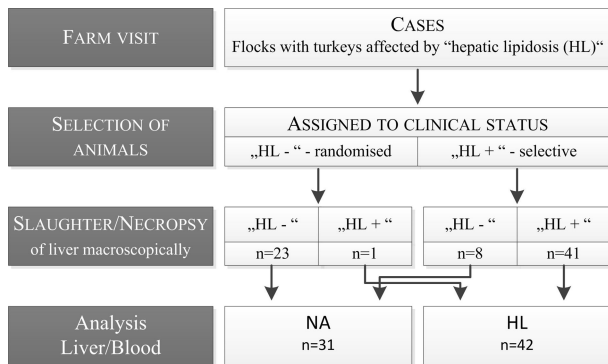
FARM VISIT

CASES
Flocks with turkeys affected by "hepatic lipidosis (HL)"

SELECTION OF ANIMALS

ASSIGNED TO CLINICAL STATUS

„HL - " - randomised

„HL + " - selective

SLAUGHTER/NECROPSY of liver macroscopically

| „HL - " | „HL + " | „HL - " | „HL + " |
|---|---|---|---|
| n=23 | n=1 | n=8 | n=41 |

Analysis Liver/Blood

NA
n=31

HL
n=42